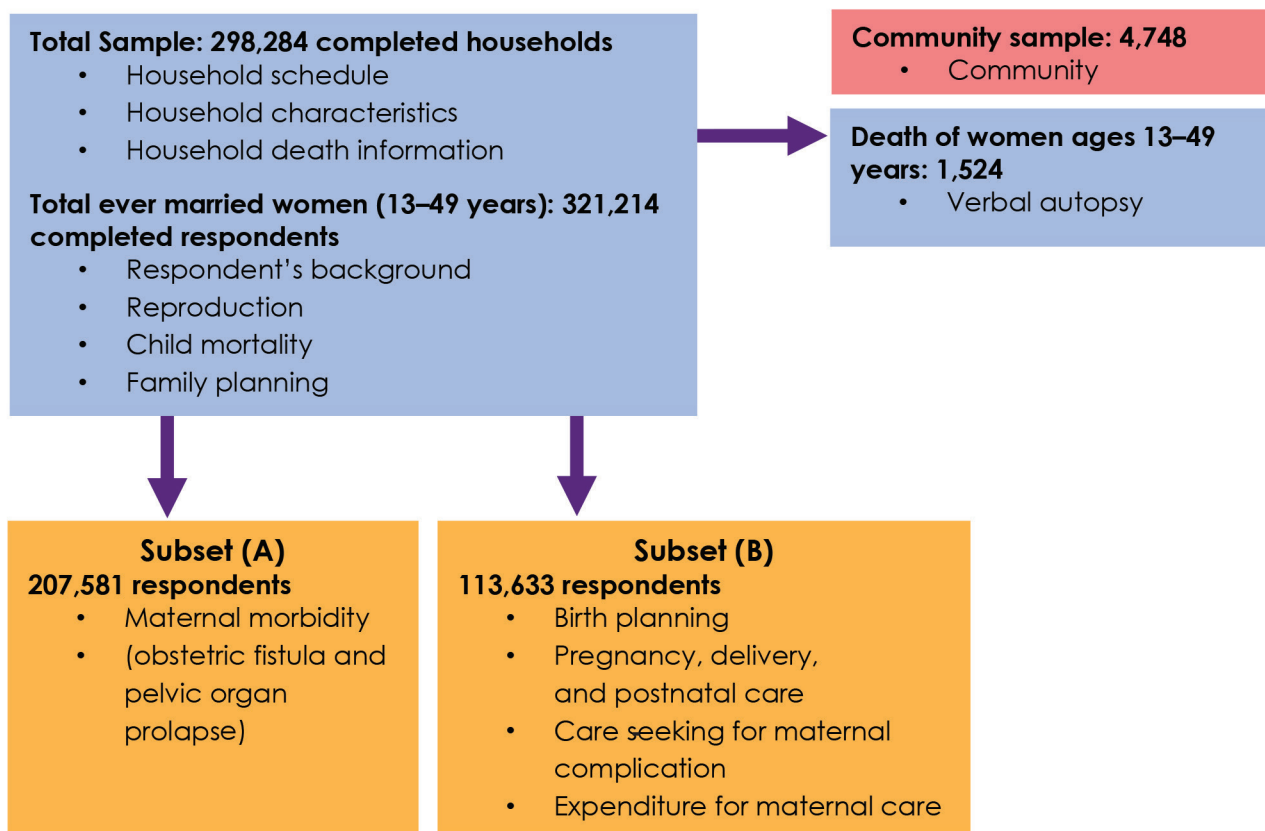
**Total Sample: 298,284 completed households**
- Household schedule
- Household characteristics
- Household death information

**Total ever married women (13–49 years): 321,214 completed respondents**
- Respondent's background
- Reproduction
- Child mortality
- Family planning

**Community sample: 4,748**
- Community

**Death of women ages 13–49 years: 1,524**
- Verbal autopsy

**Subset (A)**
**207,581 respondents**
- Maternal morbidity
- (obstetric fistula and pelvic organ prolapse)

**Subset (B)**
**113,633 respondents**
- Birth planning
- Pregnancy, delivery, and postnatal care
- Care seeking for maternal complication
- Expenditure for maternal care